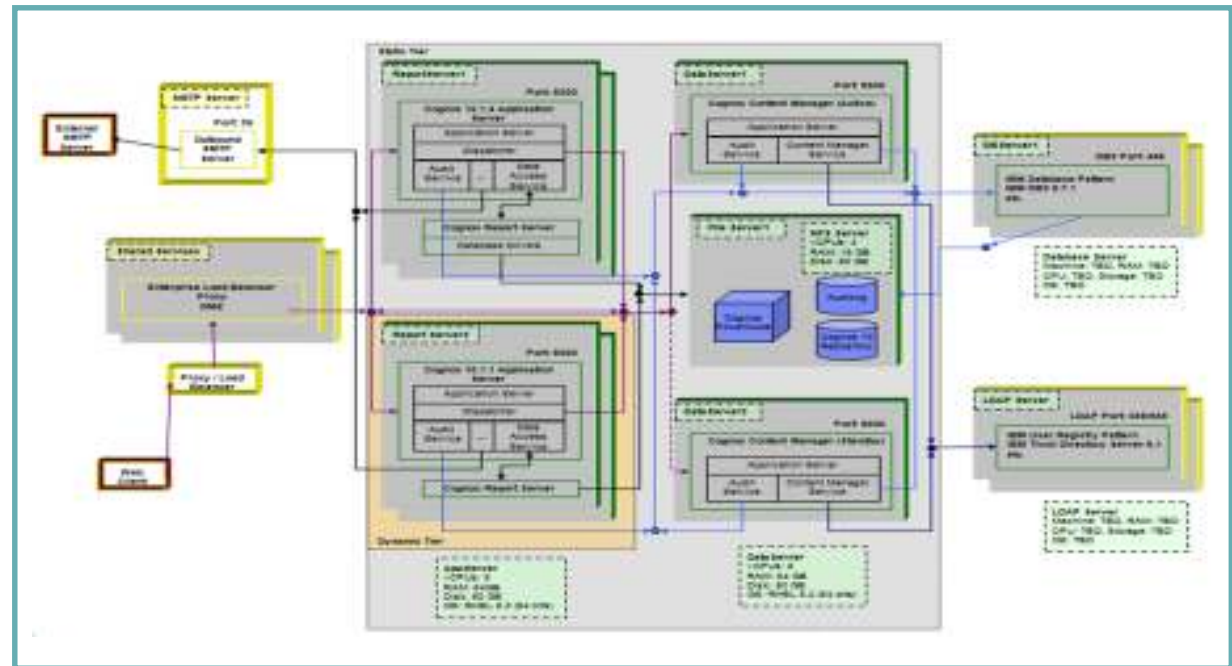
Static Tier

ReportServer

Port 9300

Cognos 10.1.1 Application Server

Application Server

Dispatcher

Auth Service

...

Data Access Service

Cognos Report Server

Database Drivers

SMTP Server

Port 25

Outbound SMTP Server

External SMTP Server

Shared Services

Enterprise Load Balancer Proxy DMZ

Proxy / Load Balancer

Web Client

Report Server

Port 9300

Cognos 10.1.1 Application Server

Application Server

Dispatcher

Auth Service

...

Data Access Service

Cognos Report Server

Dynamic Tier

AppServer
• CPUs: 2
RAM: 4 GB
Disk: 40 GB
OS: RHEL 5.3 (64 bits)

DataServer

Port 9300

Cognos Content Manager (Active)

Application Server

Auth Service

Content Manager Service

File Server

NFS Server
• CPUs: 2
RAM: 16 GB
Disk: 40 GB

Cognos Deployment

Auditing

Cognos 10 Metadata

DataServer

Port 9300

Cognos Content Manager (Standby)

Application Server

Auth Service

Content Manager Service

DataServer
• CPUs: 4
RAM: 24 GB
Disk: 40 GB
OS: RHEL 5.3 (64 bits)

DBServer

DB2 Port 446

IBM Database Pattern
IBM DB2 9.7.1
etc.

Database Server
Machine: TBD, RAM: TBD
CPU: TBD, Storage: TBD
OS: TBD

LDAP Server

LDAP Port 389/636

IBM User Registry Pattern
IBM Tivoli Directory Server 6.1
etc.

LDAP Server
Machine: TBD, RAM: TBD
CPU: TBD, Storage: TBD
OS: TBD